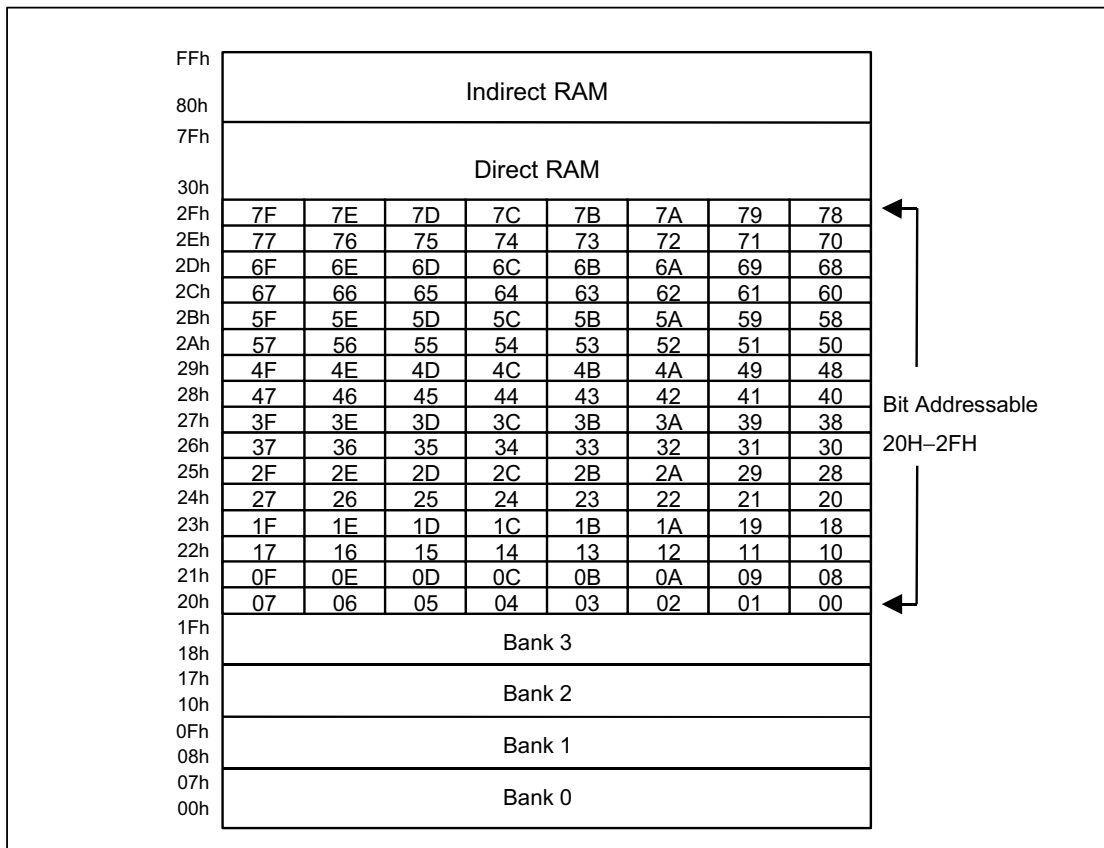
FFh
80h

Indirect RAM

7Fh
30h

Direct RAM

| | | | | | | | | |
|---|---|---|---|---|---|---|---|---|
| 2Fh | 7F | 7E | 7D | 7C | 7B | 7A | 79 | 78 |
| 2Eh | 77 | 76 | 75 | 74 | 73 | 72 | 71 | 70 |
| 2Dh | 6F | 6E | 6D | 6C | 6B | 6A | 69 | 68 |
| 2Ch | 67 | 66 | 65 | 64 | 63 | 62 | 61 | 60 |
| 2Bh | 5F | 5E | 5D | 5C | 5B | 5A | 59 | 58 |
| 2Ah | 57 | 56 | 55 | 54 | 53 | 52 | 51 | 50 |
| 29h | 4F | 4E | 4D | 4C | 4B | 4A | 49 | 48 |
| 28h | 47 | 46 | 45 | 44 | 43 | 42 | 41 | 40 |
| 27h | 3F | 3E | 3D | 3C | 3B | 3A | 39 | 38 |
| 26h | 37 | 36 | 35 | 34 | 33 | 32 | 31 | 30 |
| 25h | 2F | 2E | 2D | 2C | 2B | 2A | 29 | 28 |
| 24h | 27 | 26 | 25 | 24 | 23 | 22 | 21 | 20 |
| 23h | 1F | 1E | 1D | 1C | 1B | 1A | 19 | 18 |
| 22h | 17 | 16 | 15 | 14 | 13 | 12 | 11 | 10 |
| 21h | 0F | 0E | 0D | 0C | 0B | 0A | 09 | 08 |
| 20h | 07 | 06 | 05 | 04 | 03 | 02 | 01 | 00 |

Bit Addressable
20H–2FH

1Fh
18h

Bank 3

17h
10h

Bank 2

0Fh
08h

Bank 1

07h
00h

Bank 0